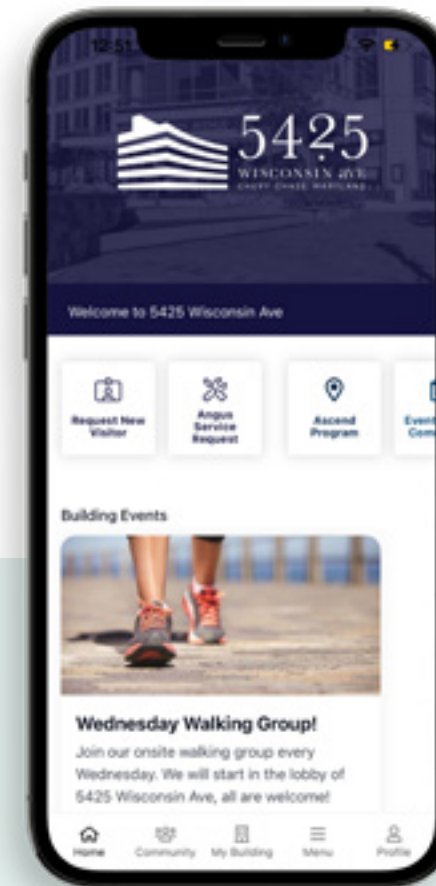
12:51

5425
WISCONSIN AVE
CHEVY CHASE MARYLAND

Welcome to 5425 Wisconsin Ave

Request New Visitor

Angus Service Request

Ascend Program

Event Com

Building Events

Wednesday Walking Group!

Join our onsite walking group every Wednesday. We will start in the lobby of 5425 Wisconsin Ave, all are welcome!

Home

Community

My Building

Menu

Profile